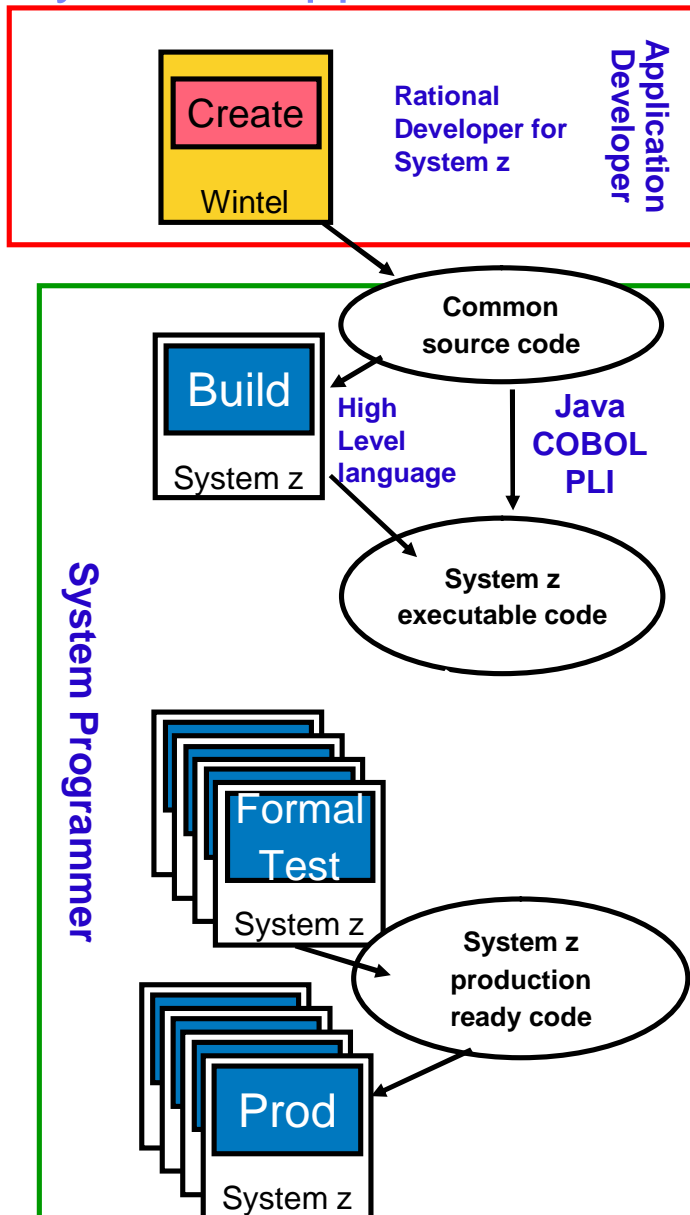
Create

Wintel

Rational Developer for System z

Application Developer

Common source code

Build

System z

High Level language

Java COBOL PLI

System z executable code

System Programmer

Formal Test

System z

System z production ready code

Prod

System z